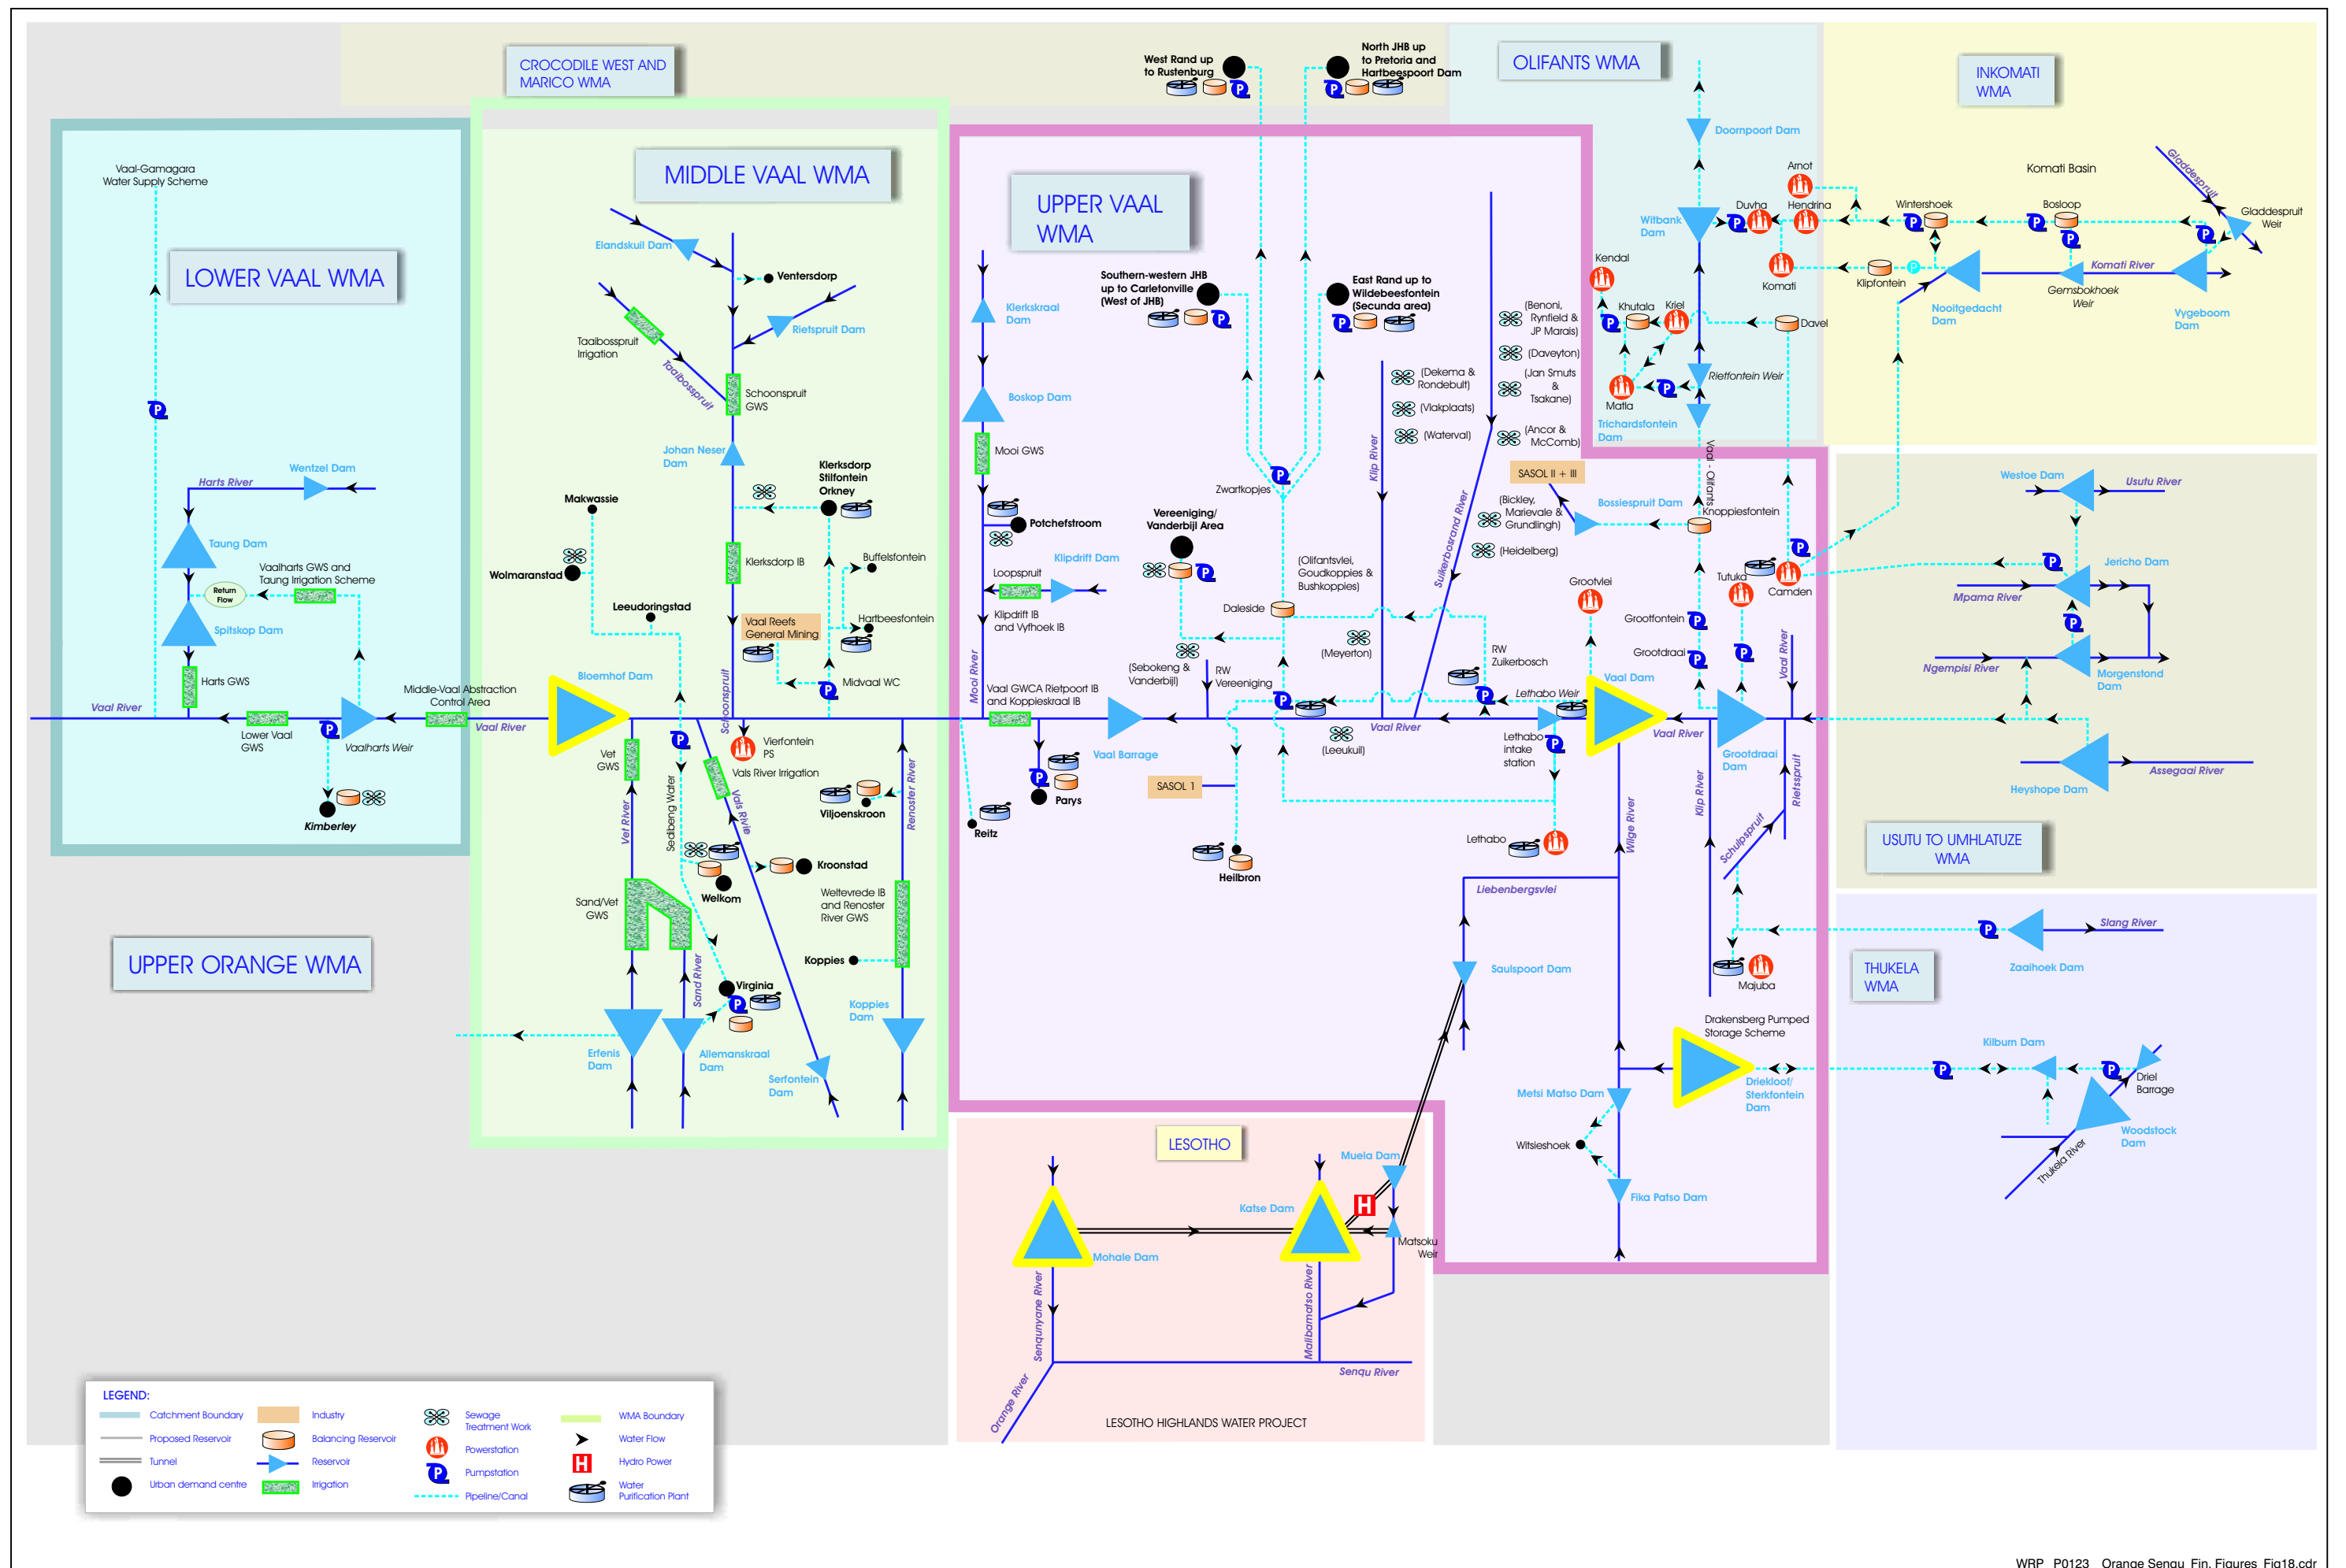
CROCODILE WEST AND MARICO WMA

OLIFANTS WMA

INKOMATI WMA

MIDDLE VAAL WMA

UPPER VAAL WMA

LOWER VAAL WMA

Vaal-Gamagara Water Supply Scheme

West Rand up to Rustenburg

North JHB up to Pretoria and Hartbeespoort Dam

Doornpoort Dam

Komati Basin

Arnot

Duvha

Hendrina

Wintershoek

Bosloop

Gladdespruit

Gladdespruit Weir

Witbank Dam

Kendal

Komati

Klipfontein

Komati River

Gemsbokhoek Weir

Nooitgedacht Dam

Vygeboom Dam

Khutala

Kriel

Davel

Matla

Rietfontein Weir

Trichardsfontein Dam

Elandskuil Dam

Ventersdorp

Rietspruit Dam

Taaibosspruit Irrigation

Taaibosspruit

Schoonspruit GWS

Johan Neser Dam

Southern-western JHB up to Carletonville (West of JHB)

East Rand up to Wildebeestfontein (Secunda area)

(Benoni, Rynfield & JP Marais)

(Daveyton)

(Dekema & Rondebult)

(Jan Smuts & Tsakane)

(Vlakplaats)

(Waterval)

(Ancor & McComb)

Klerkskraal Dam

Boskop Dam

Mooi GWS

Potchefstroom

Klipdrift Dam

Loopspruit

Klipdrift IB and Vyfhoek IB

Zwartkopjes

Vereeniging/ Vanderbijl Area

Klip River

Suikerbosrand River

SASOL II + III

(Bickley, Marievale & Grundlingh)

(Heidelberg)

Bossiespruit Dam

Knoppiesfontein

Vaal - Olifants

Westoe Dam

Usutu River

Jericho Dam

Mpama River

Ngempisi River

Morgenstond Dam

Heyshope Dam

Assegaai River

Wentzel Dam

Harts River

Taung Dam

Vaalharts GWS and Taung Irrigation Scheme

Return Flow

Spitskop Dam

Harts GWS

Vaal River

Lower Vaal GWS

Vaalharts Weir

Kimberley

Middle-Vaal Abstraction Control Area

Makwassie

Wolmaranstad

Leeudoringstad

Klerksdorp Stilfontein Orkney

Klerksdorp IB

Buffelsfontein

Vaal Reefs General Mining

Hartbeesfontein

Midvaal WC

Bloemhof Dam

Schoonspruit

Vet GWS

Vierfontein PS

Vals River Irrigation

Viljoenskroon

Renoster River

Vet River

Sedibeng Water

Vals Rivie

Welkom

Kroonstad

Weltevrede IB and Renoster River GWS

Sand/Vet GWS

Koppies

Sand River

Virginia

Koppies Dam

Erfenis Dam

Allemanskraal Dam

Serfontein Dam

UPPER ORANGE WMA

Mooi River

Vaal GWCA Rietpoort IB and Koppieskraal IB

Vaal Barrage

Parys

Reitz

SASOL 1

Heilbron

(Sebokeng & Vanderbijl)

RW Vereeniging

Daleside

(Olifantsvlei, Goudkoppies & Bushkoppies)

(Meyerton)

RW Zuikerbosch

(Leeukuil)

Lethabo Weir

Lethabo intake station

Lethabo

Grootvlei

Grootfontein

Grootdraai

Tutuka

Camden

Vaal Dam

Vaal River

Grootdraai Dam

Klip River

Wilge River

Schulpspruit

Rietspruit

Liebenbergsvlei

Saulspoort Dam

Majuba

USUTU TO UMHLATUZE WMA

Slang River

Zaaihoek Dam

THUKELA WMA

Drakensberg Pumped Storage Scheme

Driekloof/ Sterkfontein Dam

Kilburn Dam

Driel Barrage

Woodstock Dam

Thukela River

Metsi Matso Dam

Witsieshoek

Fika Patso Dam

LESOTHO

Muela Dam

Katse Dam

Matsoku Weir

Mohale Dam

Senqunyane River

Malibamatso River

Senqu River

Orange River

LESOTHO HIGHLANDS WATER PROJECT

LEGEND:

Catchment Boundary

Proposed Reservoir

Tunnel

Urban demand centre

Industry

Balancing Reservoir

Reservoir

Irrigation

Sewage Treatment Work

Powerstation

Pumpstation

Pipeline/Canal

WMA Boundary

Water Flow

Hydro Power

Water Purification Plant

WRP P0123 Orange Senqu Fin. Figures Fig18.cdr